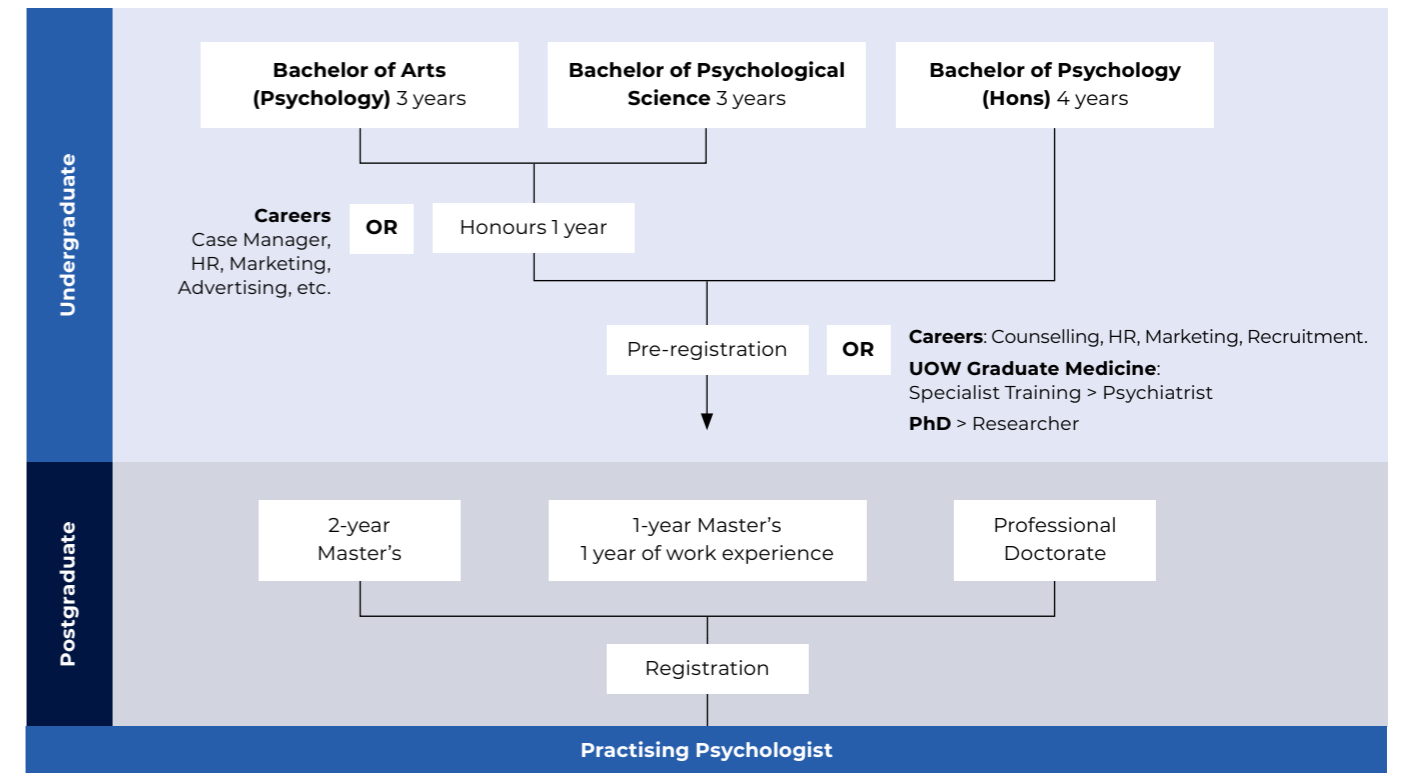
Undergraduate

Bachelor of Arts (Psychology) 3 years

Bachelor of Psychological Science 3 years

Bachelor of Psychology (Hons) 4 years

Careers
Case Manager, HR, Marketing, Advertising, etc.

OR

Honours 1 year

Pre-registration

OR

Careers: Counselling, HR, Marketing, Recruitment.
UOW Graduate Medicine:
Specialist Training > Psychiatrist
PhD > Researcher

Postgraduate

2-year Master's

1-year Master's
1 year of work experience

Professional Doctorate

Registration

Practising Psychologist